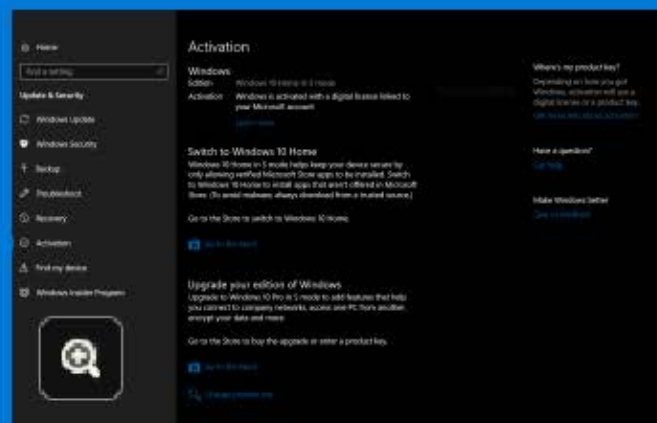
Home

Find a setting

Update & Security

Windows Update

Windows Security

Backup

Troubleshoot

Recovery

Activation

Find my device

Windows Insider Program

Activation

Windows

Edition Windows 10 Home in S mode

Activation Windows is activated with a digital license linked to your Microsoft account

Learn more

Switch to Windows 10 Home

Windows 10 Home in S mode helps keep your device secure by only allowing verified Microsoft Store apps to be installed. Switch to Windows 10 Home to install apps that aren't offered in Microsoft Store. (To avoid malware, always download from a trusted source.)

Go to the Store to switch to Windows 10 Home.

Go to the Store

Upgrade your edition of Windows

Upgrade to Windows 10 Pro in S mode to add features that help you connect to company networks, access one PC from another, encrypt your data and more.

Go to the Store to buy the upgrade or enter a product key.

Go to the Store

Change product key

Where's my product key?

Depending on how you got Windows, activation will use a digital license or a product key.

Get more info about activation

Have a question?

Get help

Make Windows better

Give us feedback